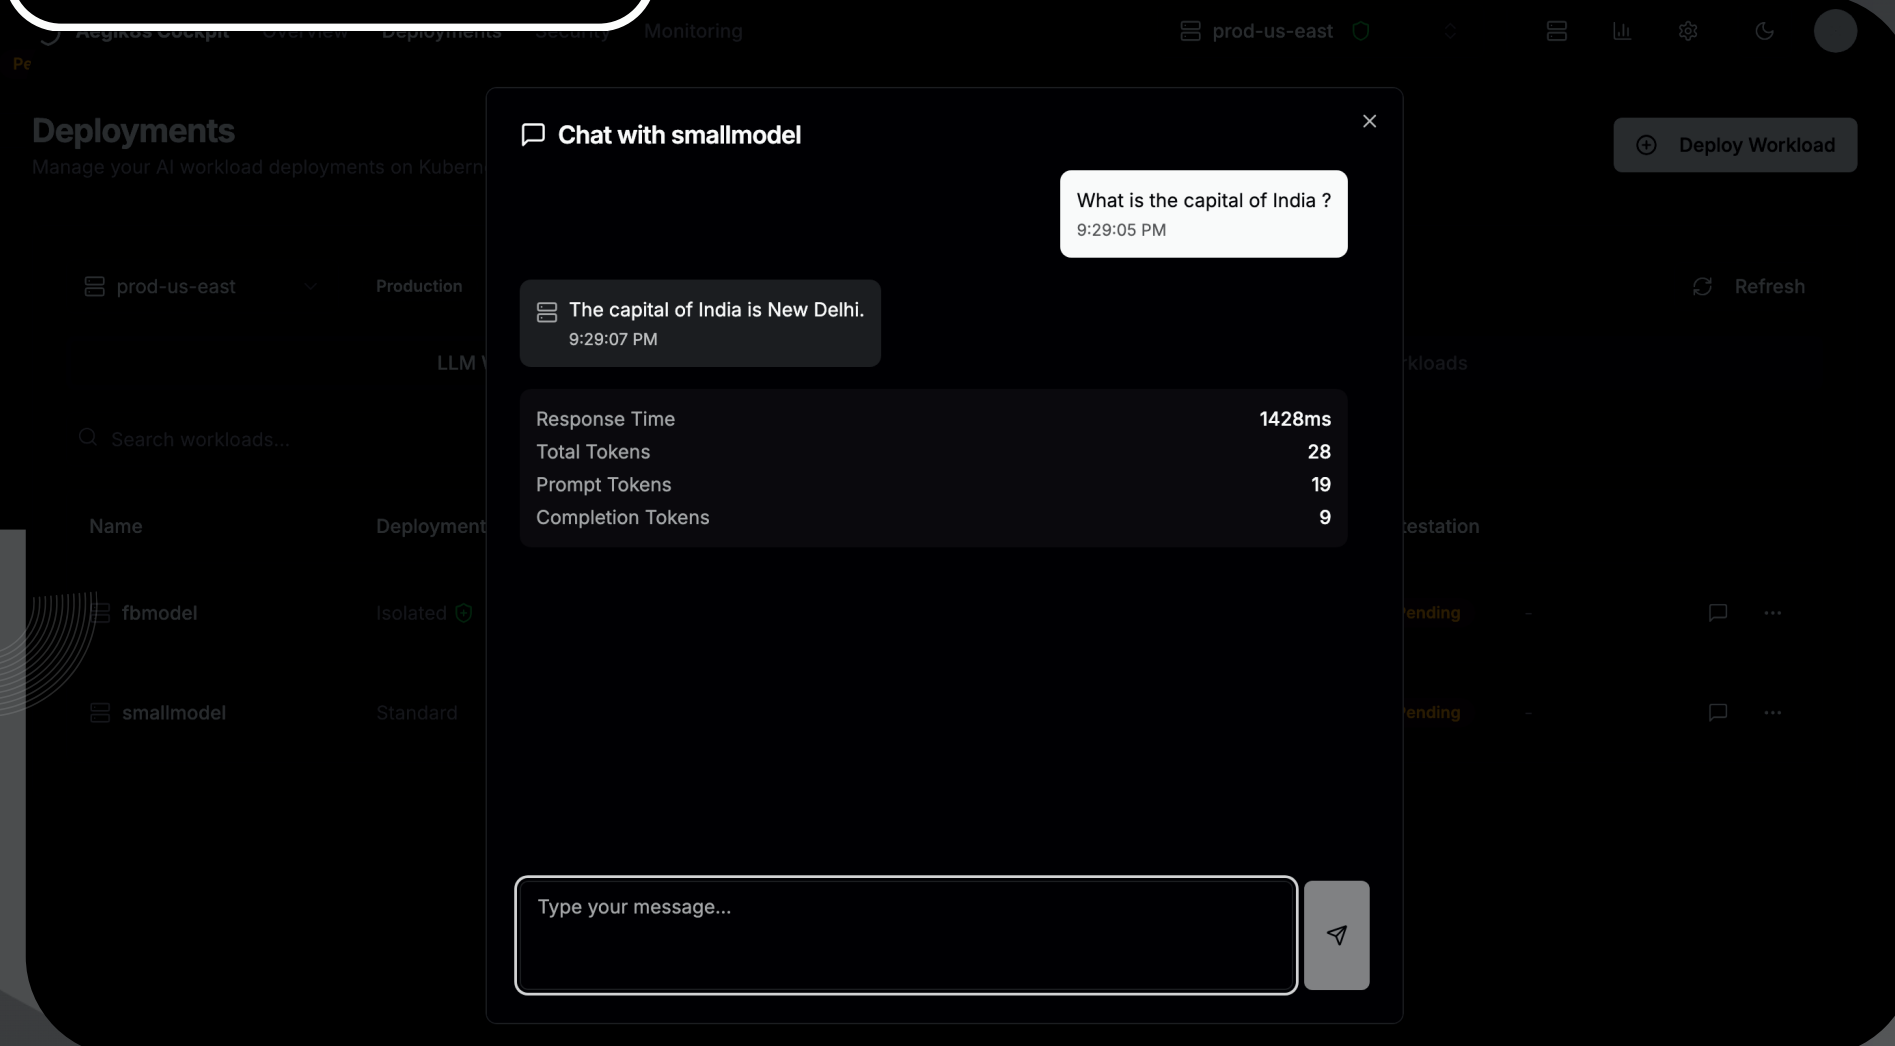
Aegikos Cockpit Overview Deployments Security Monitoring

prod-us-east

Pe

Deployments

Manage your AI workload deployments on Kubern

Deploy Workload

prod-us-east

Production

Refresh

LLM

rkloads

Search workloads...

Name

Deployment

testation

fbmodel

Isolated

Pending

-

smallmodel

Standard

Pending

-

Chat with smallmodel

What is the capital of India ?
9:29:05 PM

The capital of India is New Delhi.
9:29:07 PM

| | |
|---|---|
| Response Time | 1428ms |
| Total Tokens | 28 |
| Prompt Tokens | 19 |
| Completion Tokens | 9 |

Type your message...